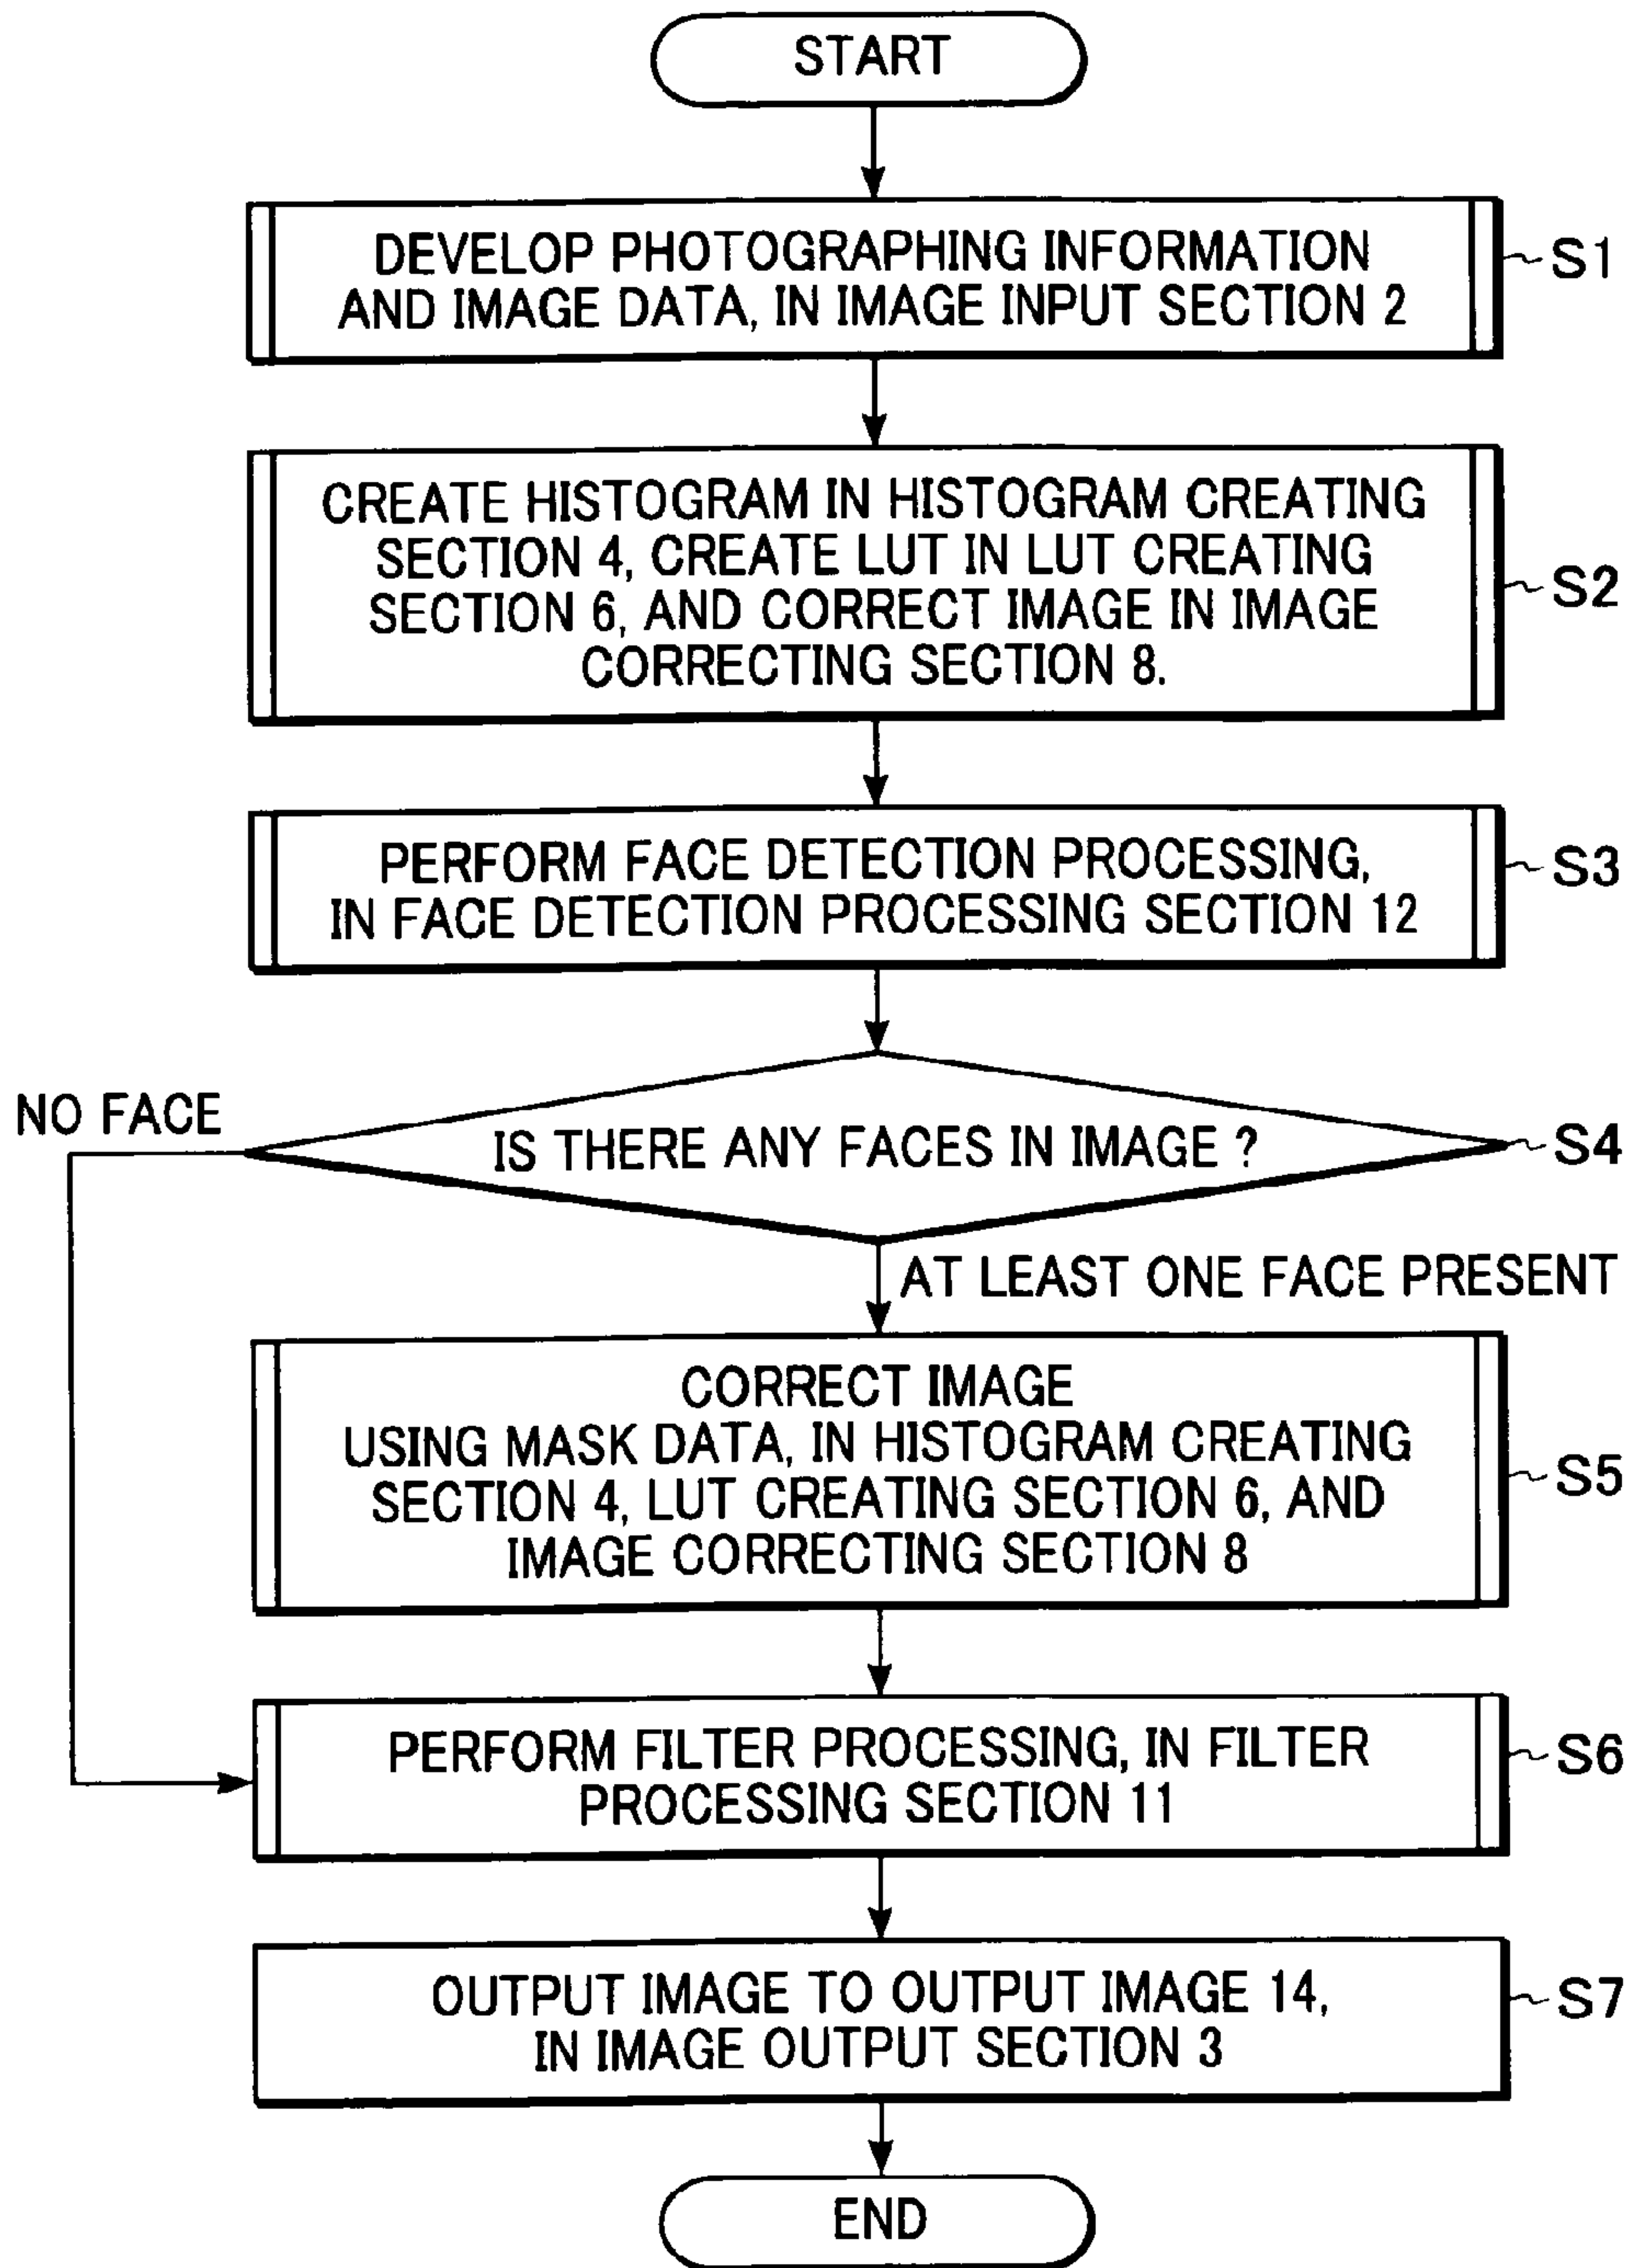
START

DEVELOP PHOTOGRAPHING INFORMATION AND IMAGE DATA, IN IMAGE INPUT SECTION 2

S1

CREATE HISTOGRAM IN HISTOGRAM CREATING SECTION 4, CREATE LUT IN LUT CREATING SECTION 6, AND CORRECT IMAGE IN IMAGE CORRECTING SECTION 8.

S2

PERFORM FACE DETECTION PROCESSING, IN FACE DETECTION PROCESSING SECTION 12

S3

NO FACE

IS THERE ANY FACES IN IMAGE ?

S4

AT LEAST ONE FACE PRESENT

CORRECT IMAGE
USING MASK DATA, IN HISTOGRAM CREATING SECTION 4, LUT CREATING SECTION 6, AND IMAGE CORRECTING SECTION 8

S5

PERFORM FILTER PROCESSING, IN FILTER PROCESSING SECTION 11

S6

OUTPUT IMAGE TO OUTPUT IMAGE 14, IN IMAGE OUTPUT SECTION 3

S7

END